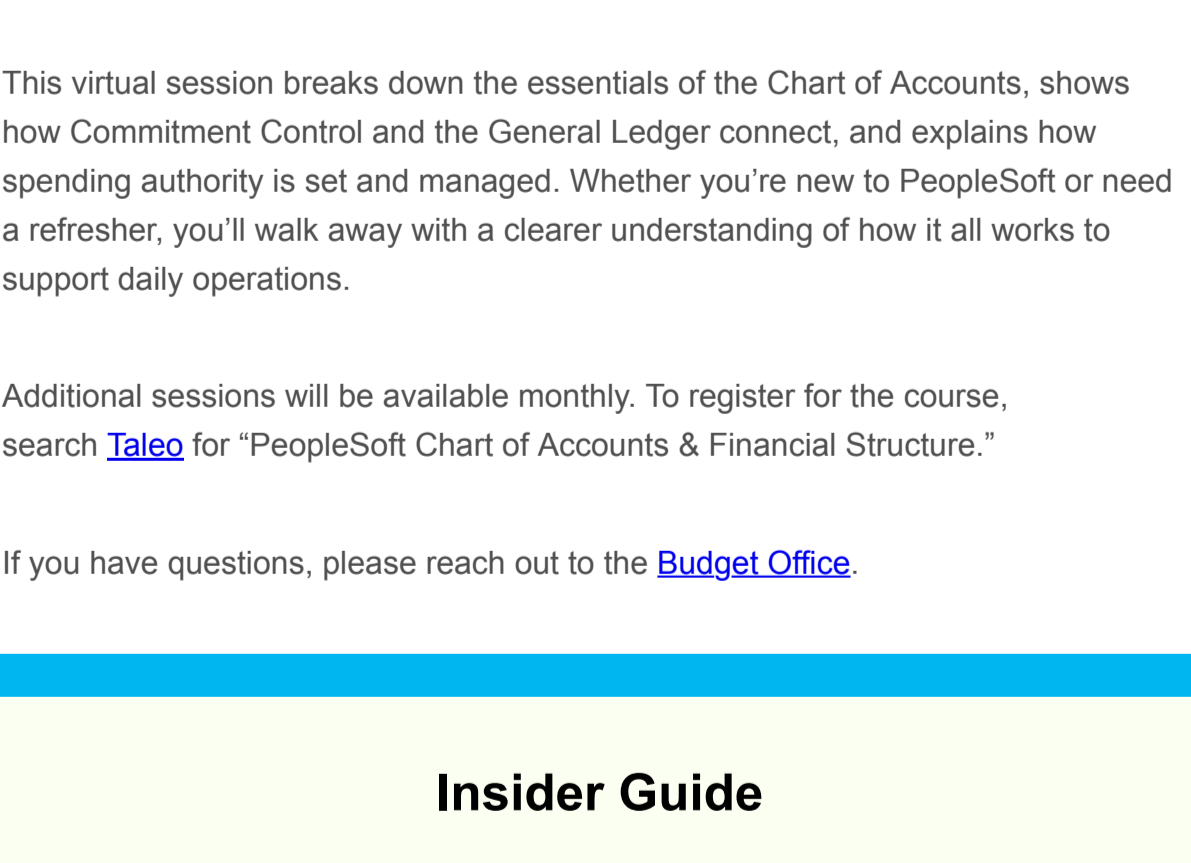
This virtual session breaks down the essentials of the Chart of Accounts, shows how Commitment Control and the General Ledger connect, and explains how spending authority is set and managed. Whether you're new to PeopleSoft or need a refresher, you'll walk away with a clearer understanding of how it all works to support daily operations.

Additional sessions will be available monthly. To register for the course, search Taleo for “PeopleSoft Chart of Accounts & Financial Structure.”

If you have questions, please reach out to the Budget Office.

Insider Guide